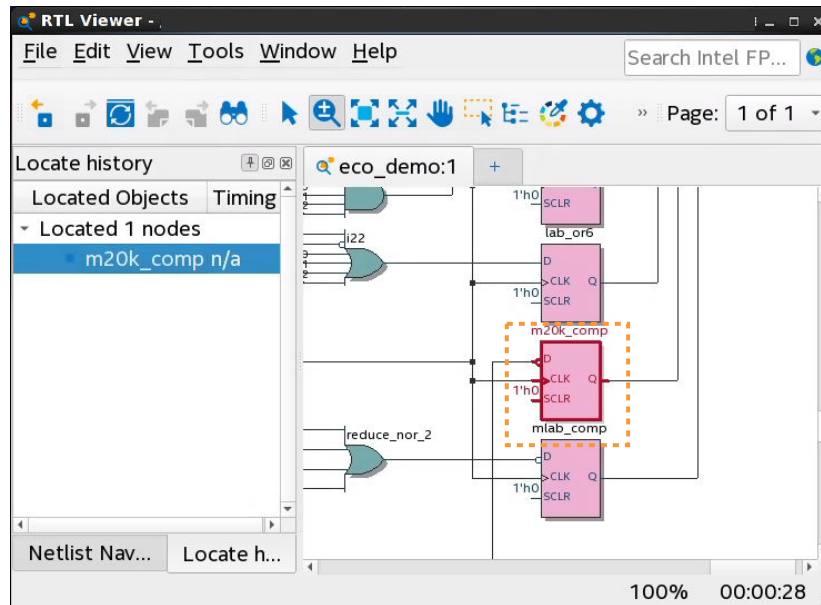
RTL Viewer -

File Edit View Tools Window Help

Search Intel FP...

» Page: 1 of 1

Locate history

Located Objects | Timing

Located 1 nodes

m20k_comp n/a

Netlist Nav... | Locate h...

eco_demo:1

+

1'h0 SCLR

lab_or6

i22

D

CLK Q

1'h0

SCLR

m20k_comp

D

CLK Q

1'h0

SCLR

mlab_comp

reduce_nor_2

D

CLK Q

1'h0

SCLR

100% 00:00:28